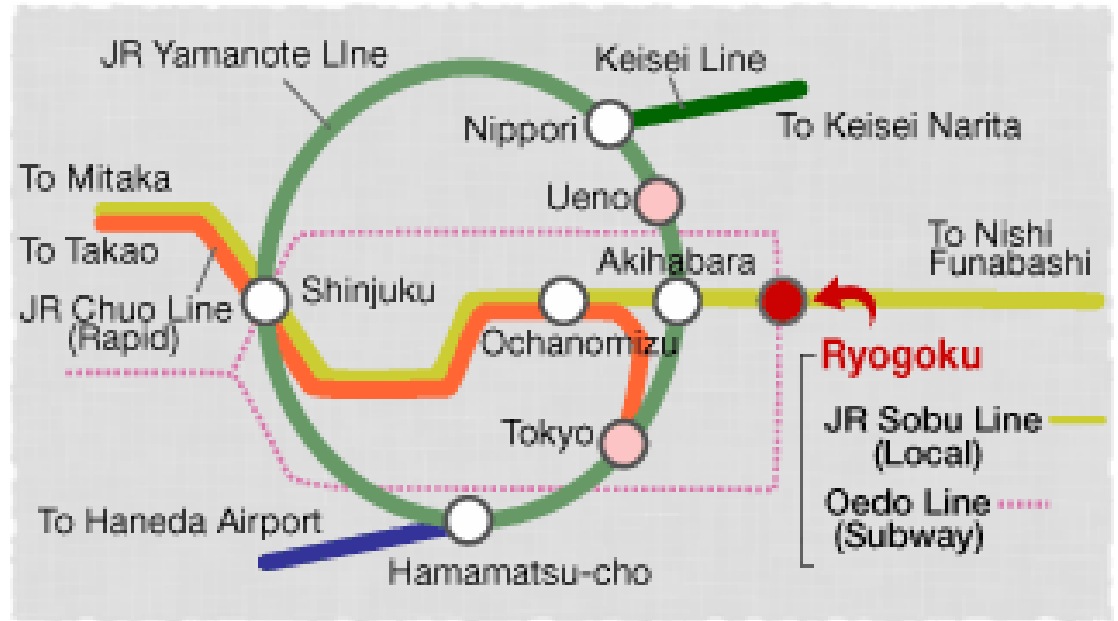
JR Yamanote LIne

Keisei Line

Nippori

To Keisei Narita

To Mitaka

Ueno

To Takao

To Nishi Funabashi

Akihabara

JR Chuo Line (Rapid)

Shinjuku

Ochanomizu

Ryogoku

JR Sobu Line (Local)

Tokyo

Oedo Line (Subway)

To Haneda Airport

Hamamatsu-cho